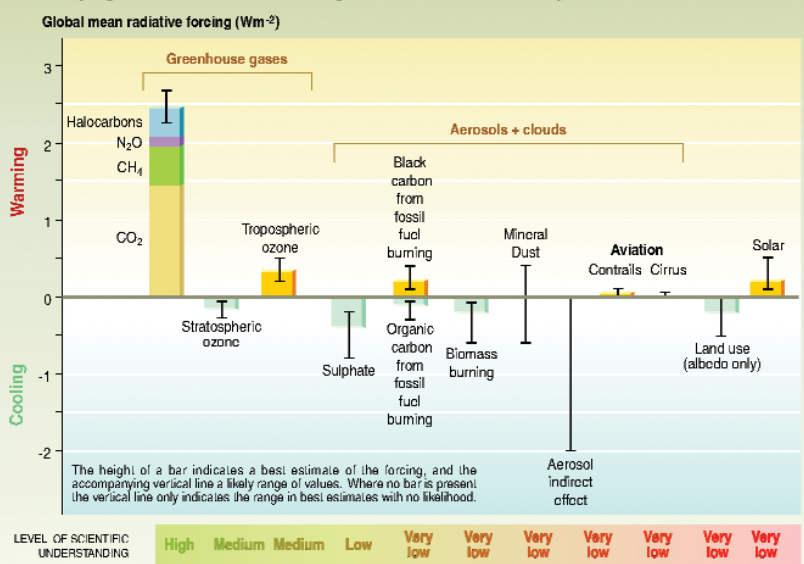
Global mean radiative forcing (Wm$^{-2}$)

3
2
1
0
-1
-2

Warming
Cooling

Greenhouse gases

Halocarbons
$N_2O$
$CH_4$
$CO_2$

Aerosols + clouds

Tropospheric ozone

Stratospheric ozone

Black carbon from fossil fuel burning

Organic carbon from fossil fuel burning

Sulphate

Biomass burning

Mineral Dust

Aerosol indirect effect

Aviation
Contrails Cirrus

Land use (albedo only)

Solar

The height of a bar indicates a best estimate of the forcing, and the accompanying vertical line a likely range of values. Where no bar is present the vertical line only indicates the range in best estimates with no likelihood.

LEVEL OF SCIENTIFIC UNDERSTANDING High Medium Medium Low Very low Very low Very low Very low Very low Very low Very low